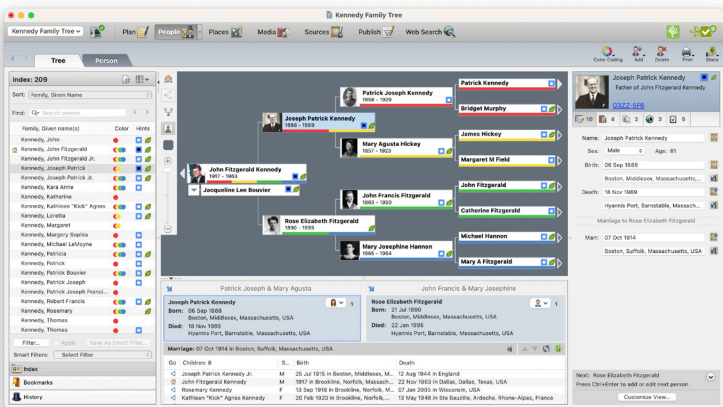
Kennedy Family Tree

Kennedy Family Tree | Plan | People | Places | Media | Sources | Publish | Web Search

Tree | Person

Color Coding | Add | Delete | Print | Share

Index: 209

Sort: Family, Given Name

Find: Search person

Family, Given name(s) | Color | Hints
Kennedy, John
Kennedy, John Fitzgerald
Kennedy, John Fitzgerald Jr.
Kennedy, Joseph Patrick
Kennedy, Joseph Patrick Jr.
Kennedy, Kara Anne
Kennedy, Katherine
Kennedy, Kathleen "Kick" Agnes
Kennedy, Loretta
Kennedy, Margaret
Kennedy, Margery Sophia
Kennedy, Michael LeMoyne
Kennedy, Patricia
Kennedy, Patrick
Kennedy, Patrick Bouvier
Kennedy, Patrick Joseph
Kennedy, Patrick Joseph Francis
Kennedy, Robert Francis
Kennedy, Rosemary
Kennedy, Thomas
Kennedy, Thomas

Filter... | Apply | Save As Smart Filter...
Smart Filters: Select Filter

Index
Bookmarks
History

John Fitzgerald Kennedy
1917 - 1963
Jacqueline Lee Bouvier

Joseph Patrick Kennedy
1888 - 1969

Rose Elizabeth Fitzgerald
1890 - 1995

Patrick Joseph Kennedy
1858 - 1929

Mary Agusta Hickey
1857 - 1923

John Francis Fitzgerald
1863 - 1950

Mary Josephine Hannon
1865 - 1964

Patrick Kennedy
Bridget Murphy
James Hickey
Margaret M Field
John Fitzgerald
Catherine Fitzgerald
Michael Hannon
Mary A Fitzgerald

Patrick Joseph & Mary Agusta
John Francis & Mary Josephine

Joseph Patrick Kennedy
Born: 06 Sep 1888
Boston, Middlesex, Massachusetts, USA
Died: 18 Nov 1969
Hyannis Port, Barnstable, Massachusetts, USA

Rose Elizabeth Fitzgerald
Born: 22 Jul 1890
Boston, Middlesex, Massachusetts, USA
Died: 22 Jan 1995
Hyannis Port, Barnstable, Massachusetts, USA

Marriage: 07 Oct 1914 in Boston, Suffolk, Massachusetts, USA

Go | Children: 8 | S... | Birth | Death
Joseph Patrick Kennedy Jr. | M | 25 Jul 1915 in Boston, Middlesex, M... | 12 Aug 1944 in England
John Fitzgerald Kennedy | M | 1917 in Brookline, Norfolk, Massach... | 22 Nov 1963 in Dallas, Dallas, Texas, USA
Rosemary Kennedy | F | 13 Sep 1918 in Brookline, Norfolk, M... | 07 Jan 2005 in Wisconsin, USA
Kathleen "Kick" Agnes Kennedy | F | 20 Feb 1920 in Brookline, Norfolk, M... | 13 May 1948 in Ste Bauzille, Ardeche, Rhone-Alpes, France

Joseph Patrick Kennedy
Father of John Fitzgerald Kennedy
G3ZZ-5F6

10 | 4 | 2 | 3 | 5

Name: Joseph Patrick Kennedy
Sex: Male | Age: 81
Birth: 06 Sep 1888
Boston, Middlesex, Massachusetts, USA
Death: 18 Nov 1969
Hyannis Port, Barnstable, Massachusetts, USA

Marriage to Rose Elizabeth Fitzgerald
Marr: 07 Oct 1914
Boston, Suffolk, Massachusetts, USA

Next: Rose Elizabeth Fitzgerald
Press Ctrl+Enter to add or edit next person
Customize View...